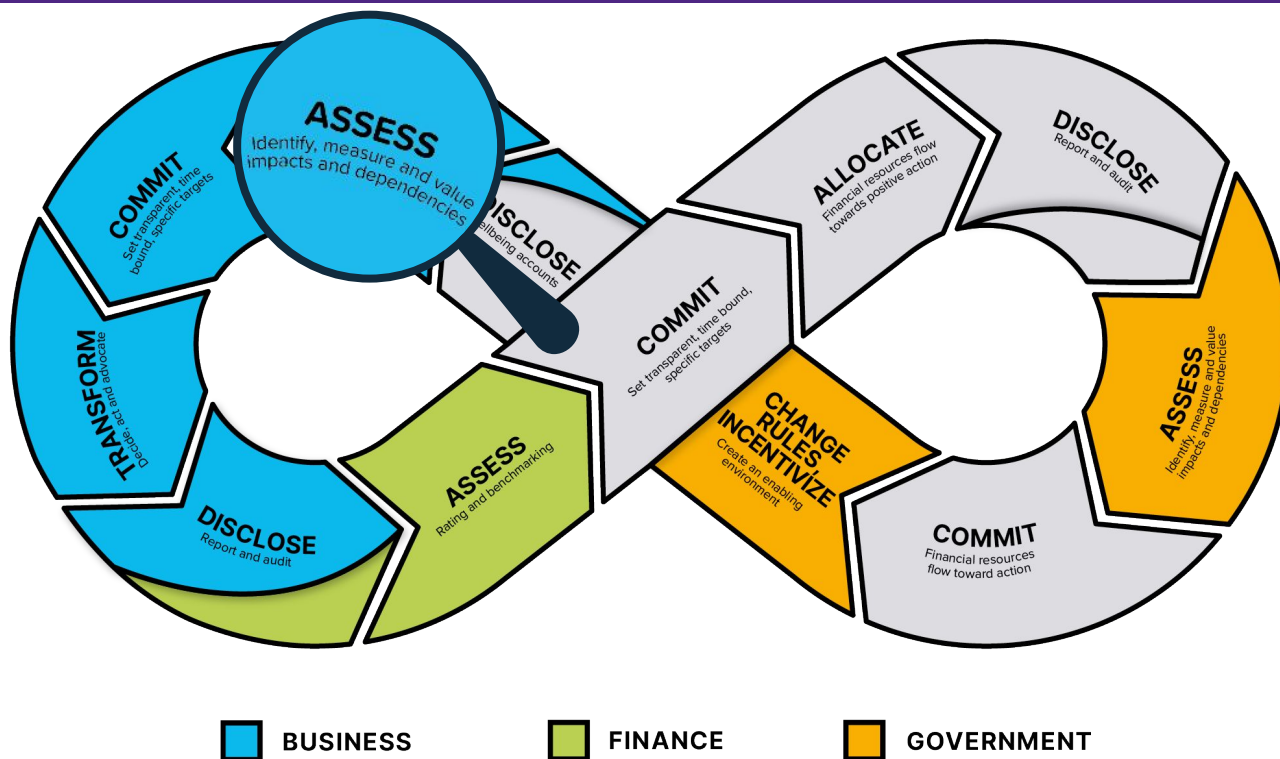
ASSESS
Identify, measure and value impacts and dependencies

COMMIT
Set transparent, time bound, specific targets

TRANSFORM
Decide, act and advocate

DISCLOSE
Report and audit

DISCLOSE
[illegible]ellbeing accounts

ASSESS
Rating and benchmarking

COMMIT
Set transparent, time bound, specific targets

ALLOCATE
Financial resources flow towards positive action

DISCLOSE
Report and audit

CHANGE RULES INCENTIVIZE
Create an enabling environment

ASSESS
Identify, measure and value impacts and dependencies

COMMIT
Financial resources flow toward action

BUSINESS
FINANCE
GOVERNMENT